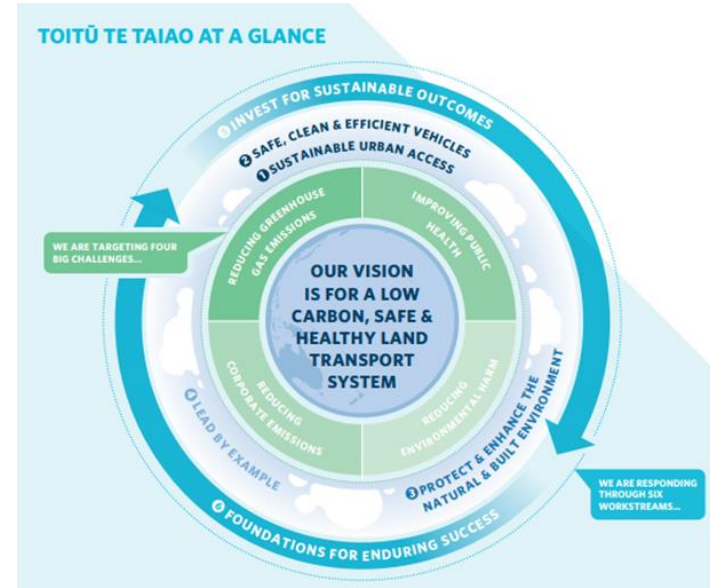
TOITŪ TE TAIAO AT A GLANCE

5 INVEST FOR SUSTAINABLE OUTCOMES
2 SAFE, CLEAN & EFFICIENT VEHICLES
1 SUSTAINABLE URBAN ACCESS

WE ARE TARGETING FOUR BIG CHALLENGES...

REDUCING GREENHOUSE GAS EMISSIONS

IMPROVING PUBLIC HEALTH

OUR VISION IS FOR A LOW CARBON, SAFE & HEALTHY LAND TRANSPORT SYSTEM

REDUCING CORPORATE EMISSIONS

REDUCING ENVIRONMENTAL HARM

4 LEAD BY EXAMPLE

3 PROTECT & ENHANCE THE NATURAL & BUILT ENVIRONMENT

WE ARE RESPONDING THROUGH SIX WORKSTREAMS...

6 FOUNDATIONS FOR ENDURING SUCCESS